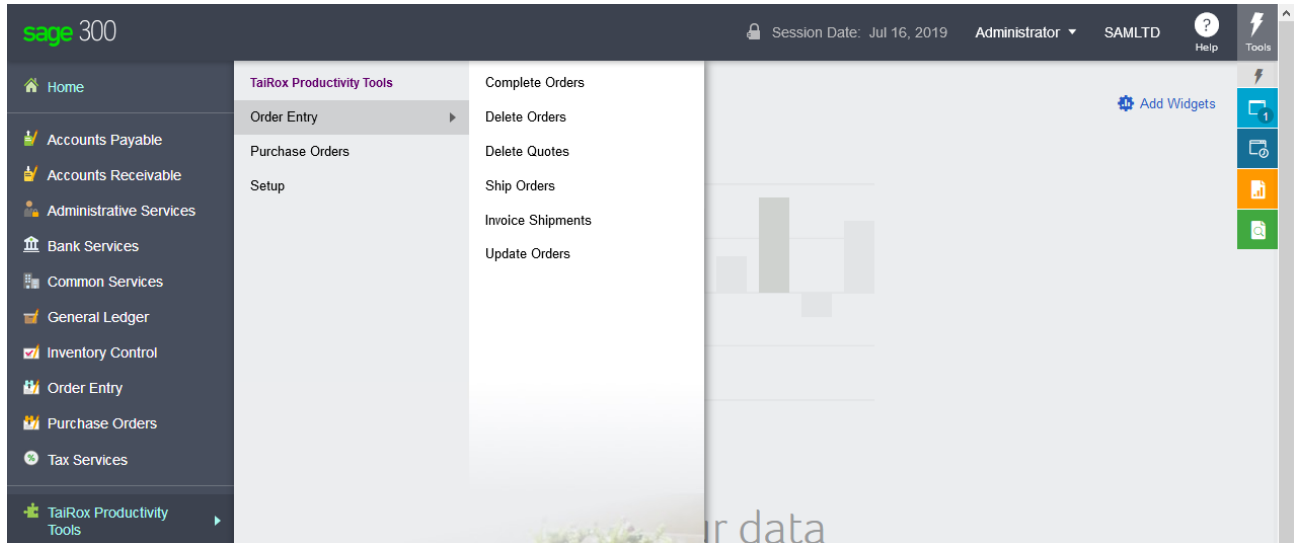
sage 300

Session Date: Jul 16, 2019 Administrator SAMLTD Help Tools

Home

Accounts Payable
Accounts Receivable
Administrative Services
Bank Services
Common Services
General Ledger
Inventory Control
Order Entry
Purchase Orders
Tax Services

TaiRox Productivity Tools

TaiRox Productivity Tools
Order Entry
Purchase Orders
Setup

Complete Orders
Delete Orders
Delete Quotes
Ship Orders
Invoice Shipments
Update Orders

Add Widgets

1

r data